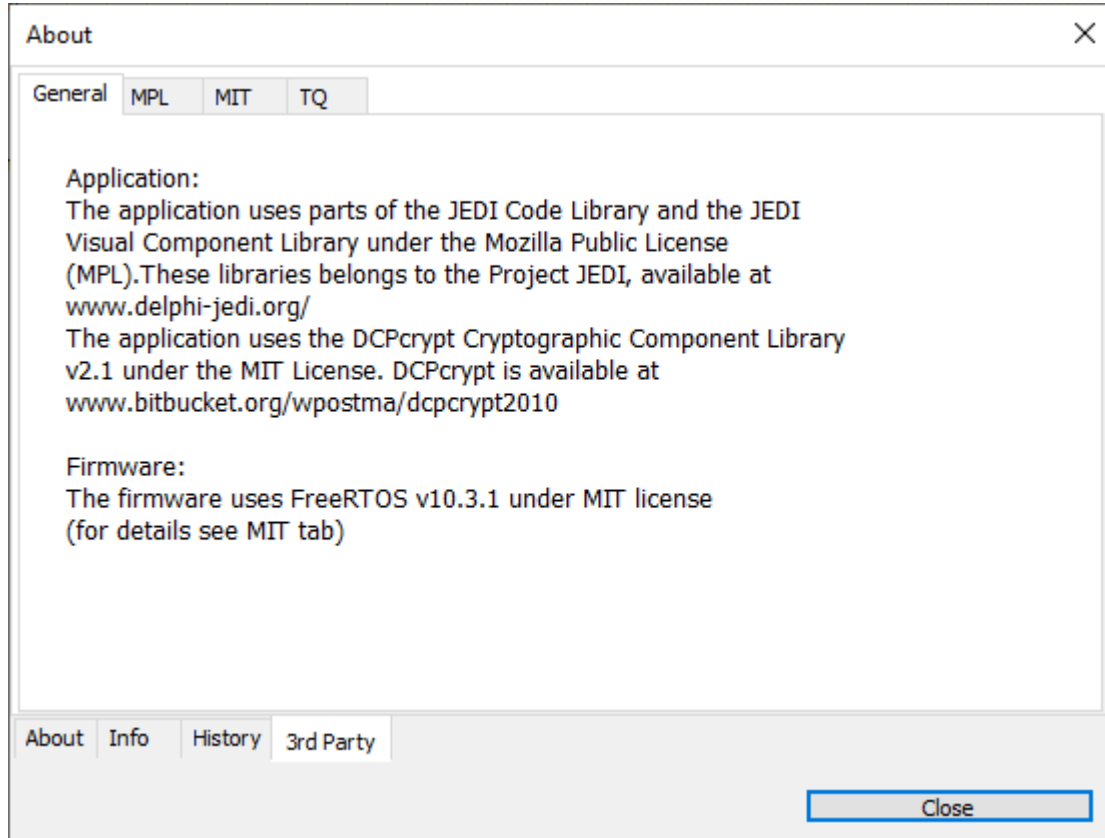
About
×

General MPL MIT TQ

Application:
The application uses parts of the JEDI Code Library and the JEDI Visual Component Library under the Mozilla Public License (MPL).These libraries belongs to the Project JEDI, available at www.delphi-jedi.org/
The application uses the DCPcrypt Cryptographic Component Library v2.1 under the MIT License. DCPcrypt is available at www.bitbucket.org/wpostma/dcpcrypt2010

Firmware:
The firmware uses FreeRTOS v10.3.1 under MIT license (for details see MIT tab)

About Info History 3rd Party

Close